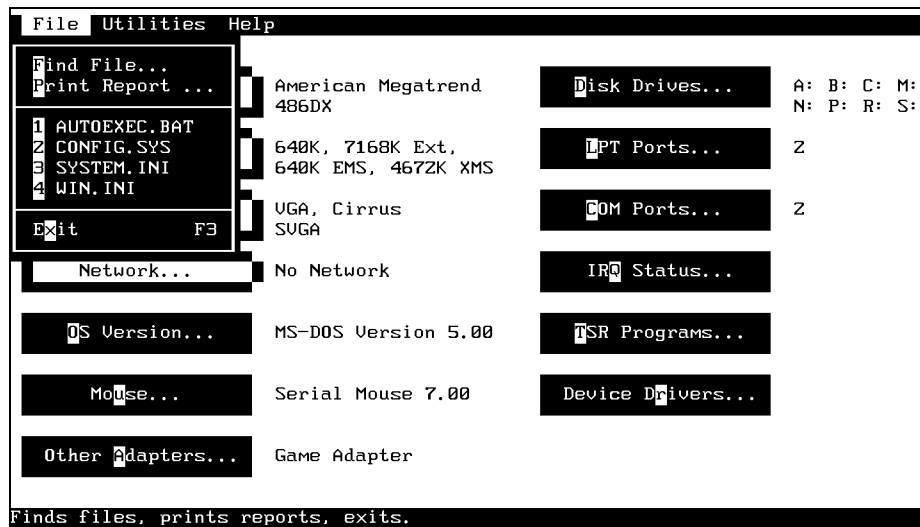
File Utilities Help

Find File...
Print Report ...

1 AUTOEXEC.BAT
2 CONFIG.SYS
3 SYSTEM.INI
4 WIN.INI

Exit F3

American Megatrend
486DX

640K, 7168K Ext,
640K EMS, 4672K XMS

VGA, Cirrus
SVGA

Network... No Network

OS Version... MS-DOS Version 5.00

Mouse... Serial Mouse 7.00

Other Adapters... Game Adapter

Disk Drives... A: B: C: M:
N: P: R: S:

LPT Ports... 2

COM Ports... 2

IRQ Status...

TSR Programs...

Device Drivers...

Finds files, prints reports, exits.